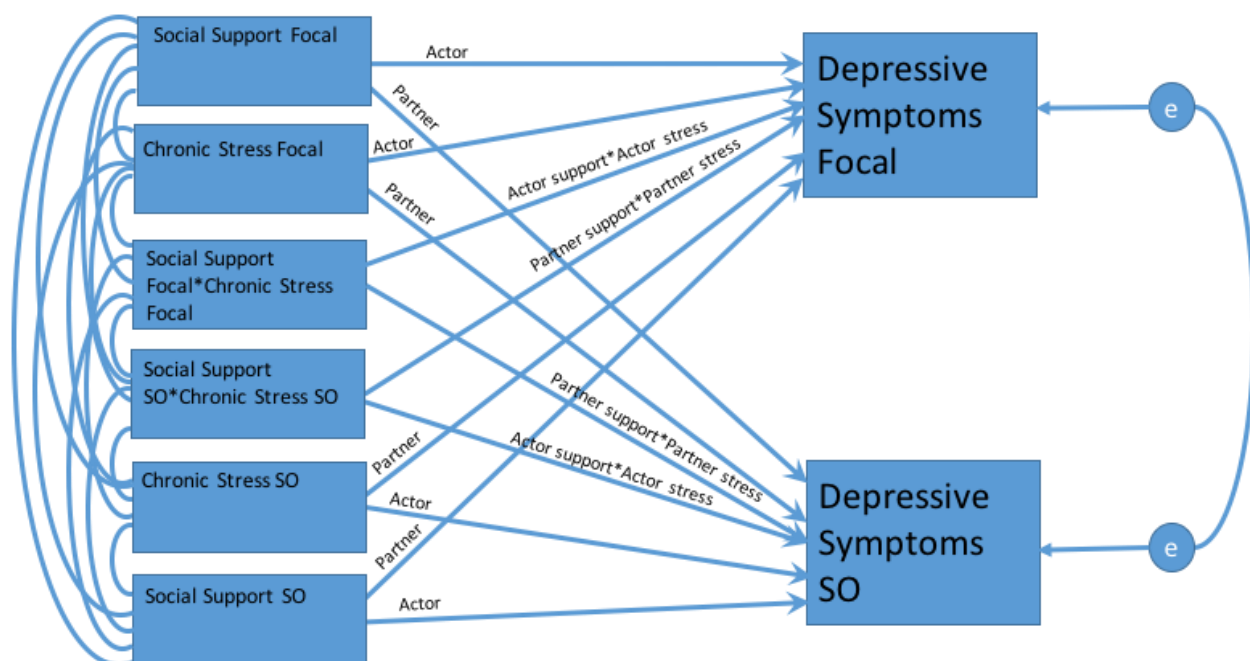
Social Support Focal

Chronic Stress Focal

Social Support Focal*Chronic Stress Focal

Social Support SO*Chronic Stress SO

Chronic Stress SO

Social Support SO

Actor

Partner

Actor

Partner

Actor support*Actor stress

Partner support*Partner stress

Partner support*Partner stress

Actor support*Actor stress

Partner

Actor

Partner

Actor

Depressive Symptoms Focal

Depressive Symptoms SO

e

e